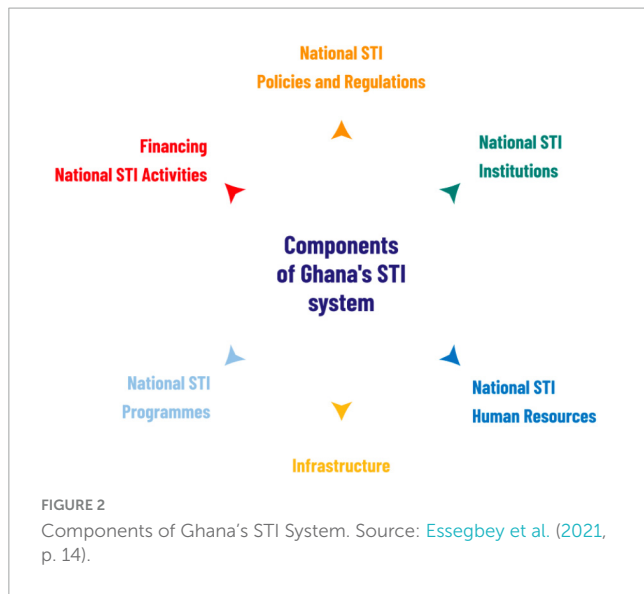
National STI
Policies and Regulations

Financing
National STI Activities

National STI
Institutions

Components
of Ghana's STI
system

National STI
Programmes

National STI
Human Resources

Infrastructure

FIGURE 2
Components of Ghana's STI System. Source: Essegbey et al. (2021, p. 14).